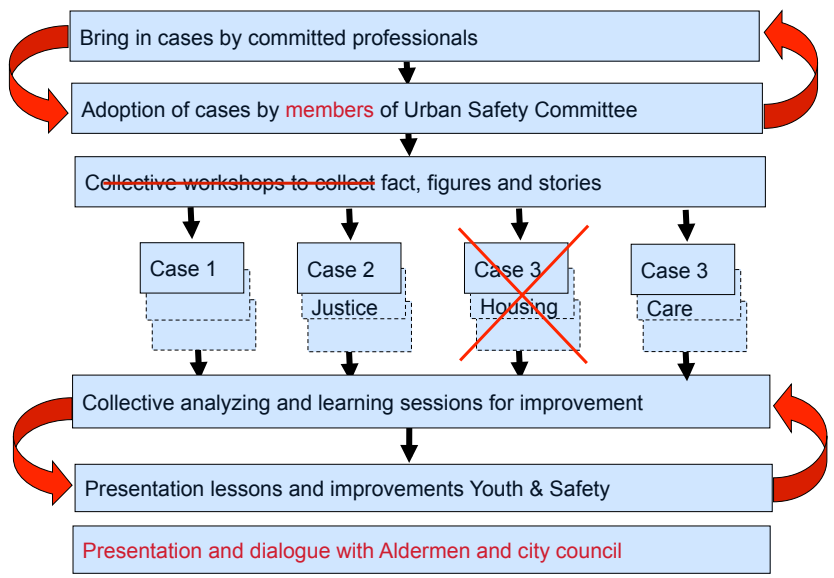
Bring in cases by committed professionals

Adoption of cases by members of Urban Safety Committee

Collective workshops to collect fact, figures and stories

Case 1

Case 2

Justice

Case 3

Housing

Case 3

Care

Collective analyzing and learning sessions for improvement

Presentation lessons and improvements Youth & Safety

Presentation and dialogue with Aldermen and city council